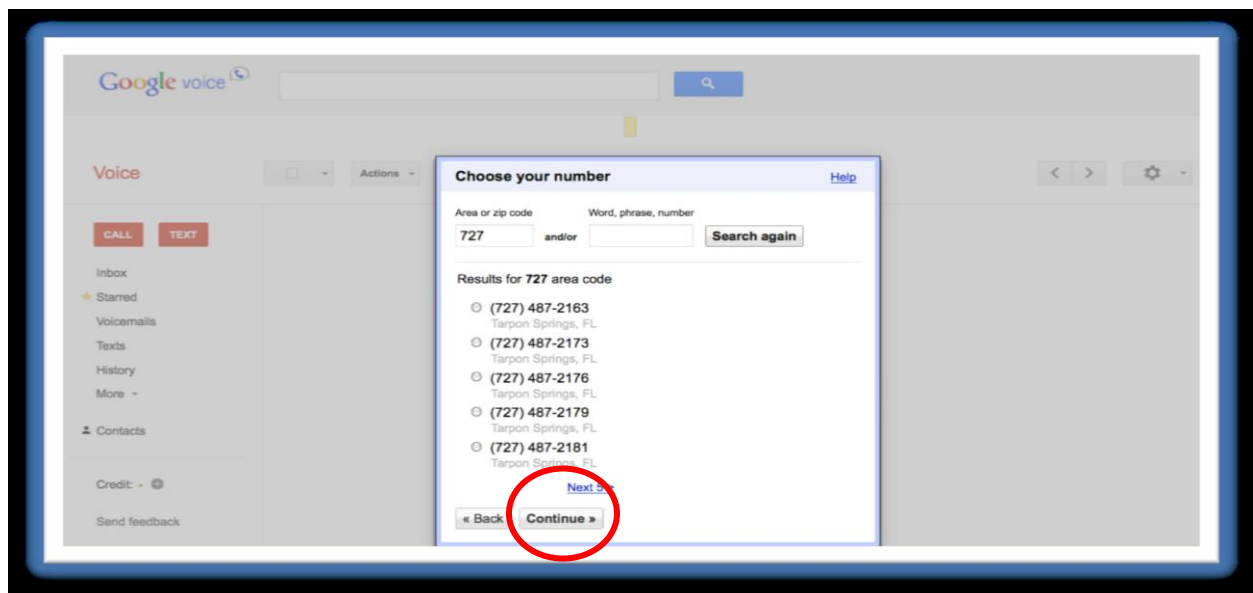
Google voice

Voice

Actions

CALL TEXT

Inbox
Starred
Voicemails
Texts
History
More

Contacts

Credit: -

Send feedback

Choose your number

Help

Area or zip code
727
and/or
Word, phrase, number
Search again

Results for **727** area code

(727) 487-2163
Tarpon Springs, FL
(727) 487-2173
Tarpon Springs, FL
(727) 487-2176
Tarpon Springs, FL
(727) 487-2179
Tarpon Springs, FL
(727) 487-2181
Tarpon Springs, FL

Next 5 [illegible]

« Back
Continue »